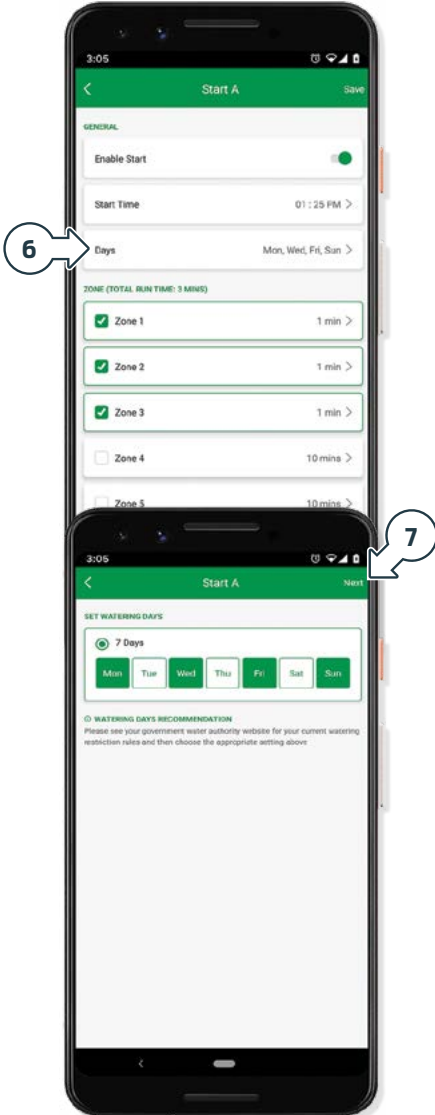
3:05

Start A

Save

GENERAL

Enable Start

Start Time

01 : 25 PM

6

Days

Mon, Wed, Fri, Sun

ZONE (TOTAL RUN TIME: 3 MINS)

Zone 1

1 min

Zone 2

1 min

Zone 3

1 min

Zone 4

10 mins

Zone 5

10 mins

3:05

7

Start A

Next

SET WATERING DAYS

7 Days

Mon Tue Wed Thu Fri Sat Sun

WATERING DAYS RECOMMENDATION

Please see your government water authority website for your current watering restriction rules and then choose the appropriate setting above